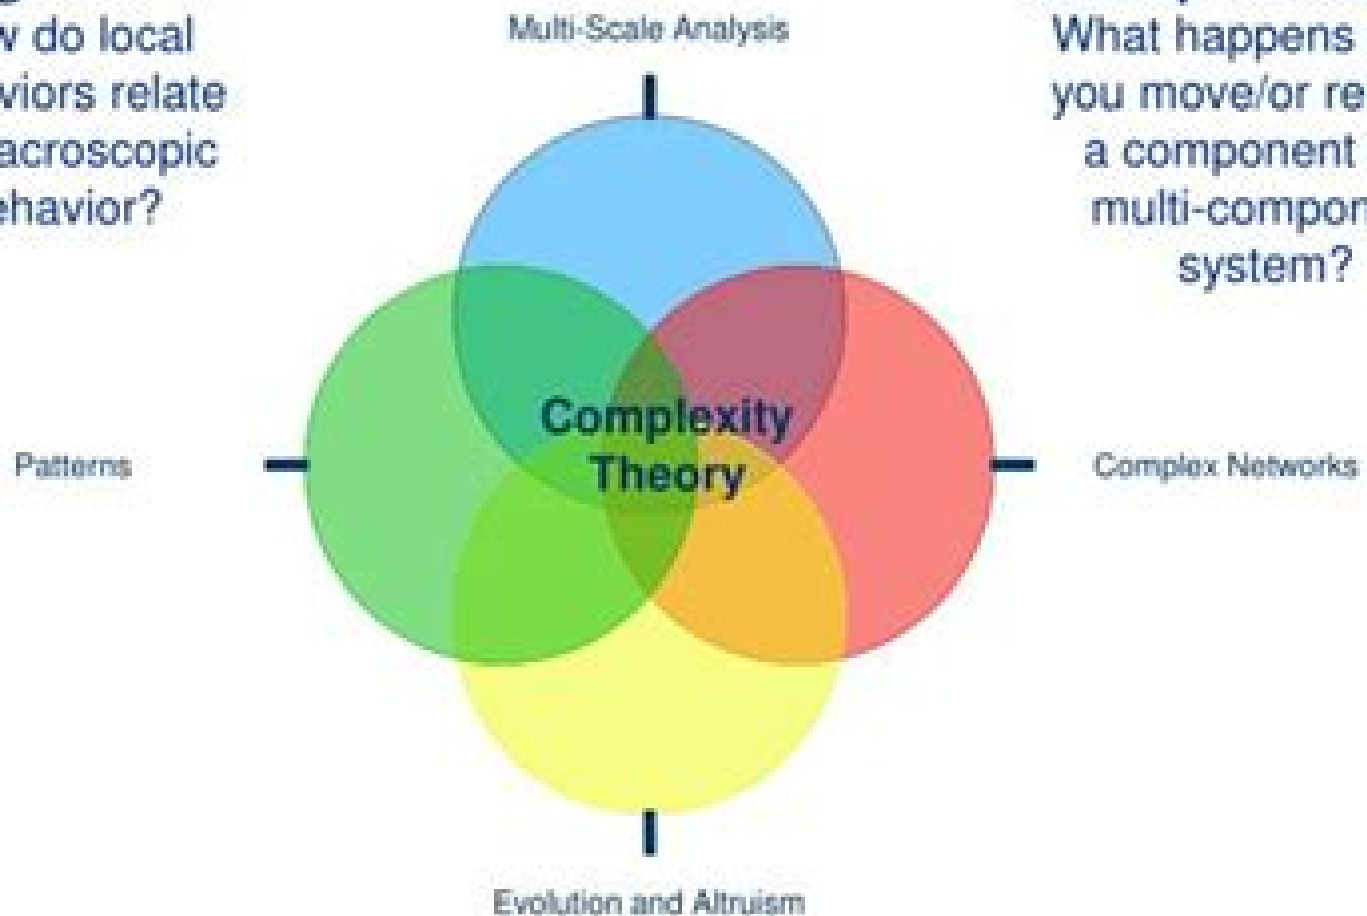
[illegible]v do local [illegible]viors relate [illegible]acroscopic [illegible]ehavior?

Multi-Scale Analysis

What happens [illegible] you move/or re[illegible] a component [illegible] multi-compon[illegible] system?

Patterns

Complexity Theory

Complex Networks

Evolution and Altruism